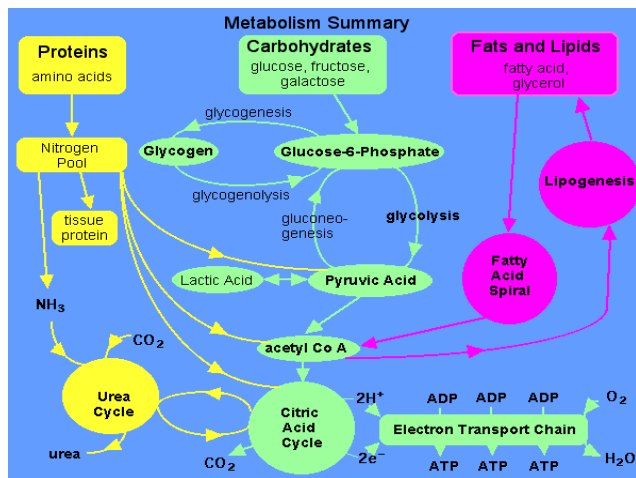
Metabolism Summary

Proteins
amino acids

Carbohydrates
glucose, fructose, galactose

Fats and Lipids
fatty acid, glycerol

glycogenesis

Glycogen

Glucose-6-Phosphate

glycogenolysis

Nitrogen Pool

tissue protein

Lipogenesis

gluconeo-genesis

glycolysis

Fatty Acid Spiral

Lactic Acid

Pyruvic Acid

$NH_3$

$CO_2$

acetyl Co A

Urea Cycle

Citric Acid Cycle

$2H^+$

ADP ADP ADP

$O_2$

Electron Transport Chain

urea

$CO_2$

$2e^-$

ATP ATP ATP

$H_2O$